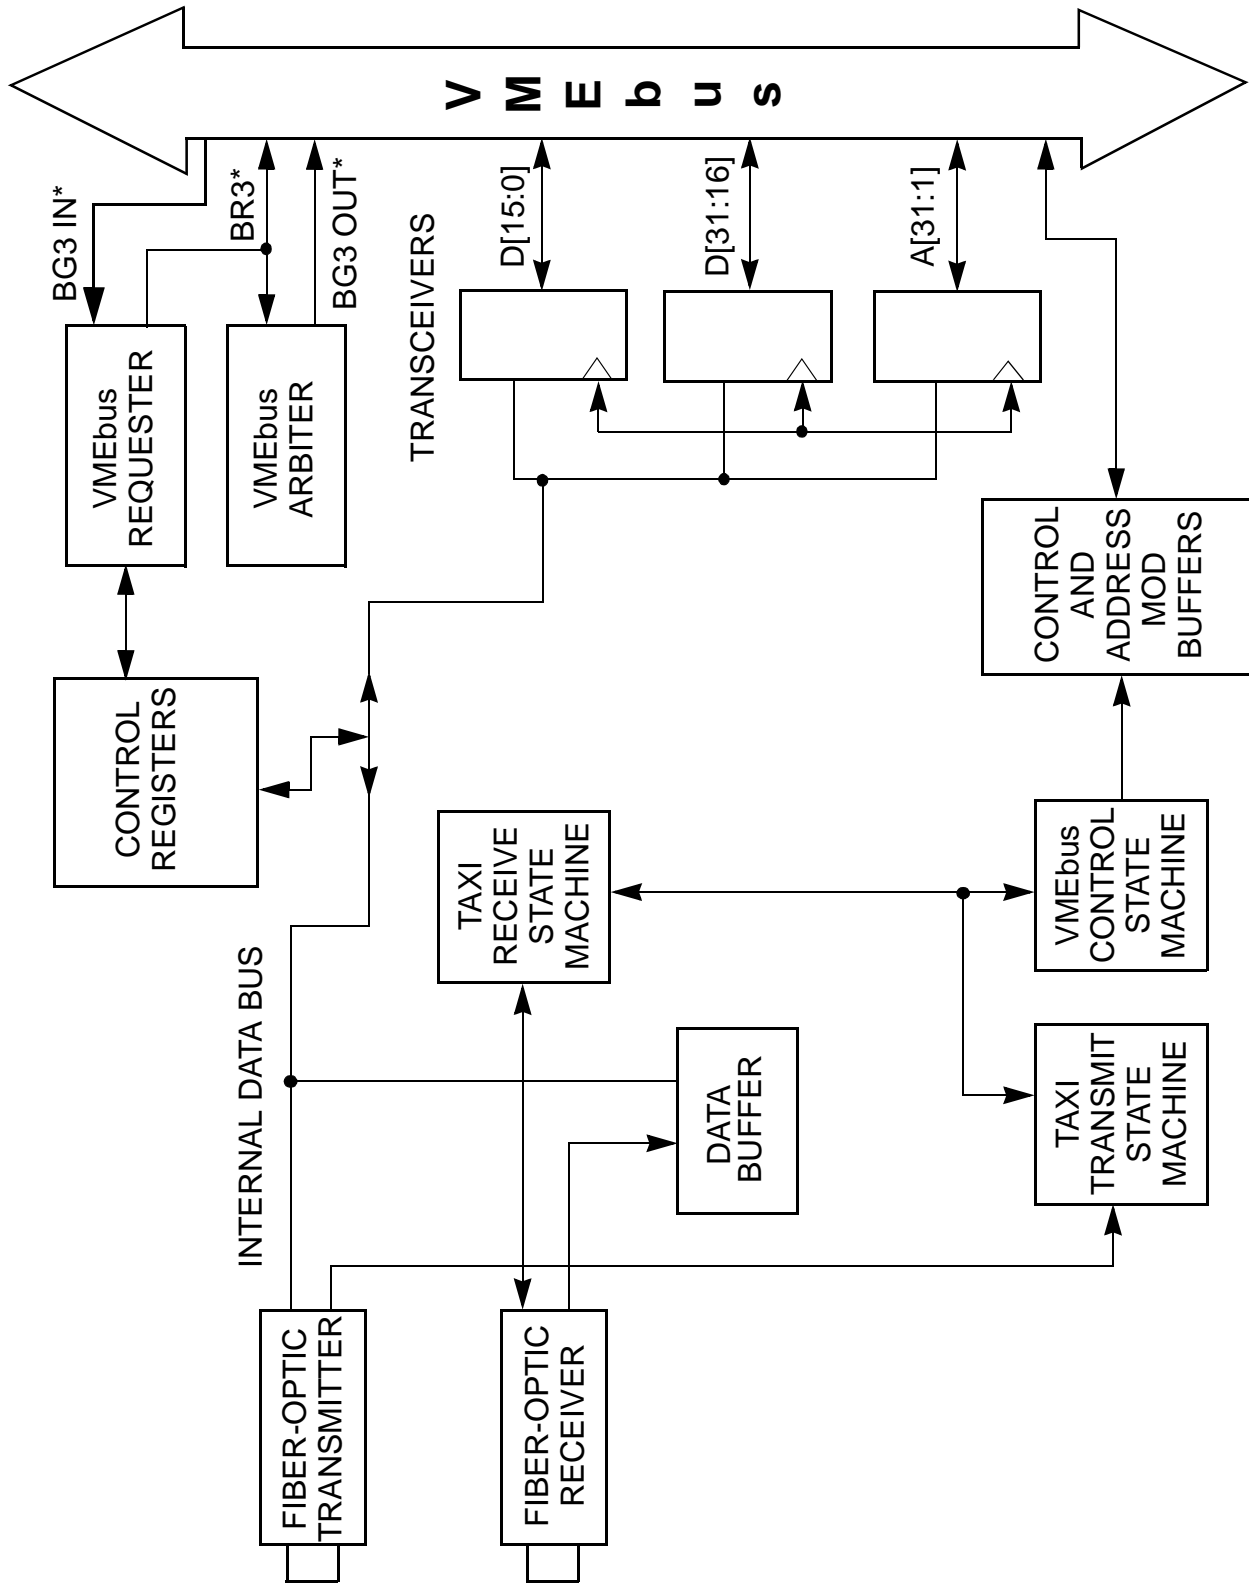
VMEbus

BG3 IN*

BR3*

BG3 OUT*

TRANSCEIVERS

D[15:0]

D[31:16]

A[31:1]

VMEbus REQUESTER

VMEbus ARBITER

CONTROL AND ADDRESS MOD BUFFERS

CONTROL REGISTERS

TAXI RECEIVE STATE MACHINE

VMEbus CONTROL STATE MACHINE

INTERNAL DATA BUS

DATA BUFFER

TAXI TRANSMIT STATE MACHINE

FIBER-OPTIC TRANSMITTER

FIBER-OPTIC RECEIVER